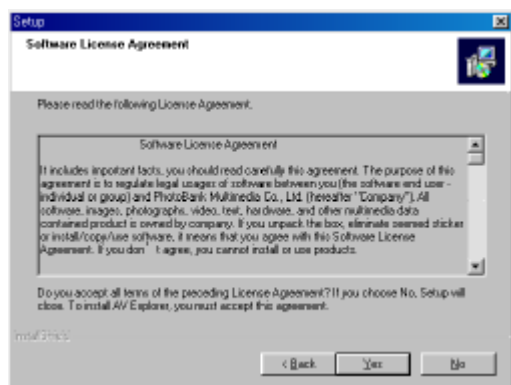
Setup

Software License Agreement

Please read the following License Agreement.

Software License Agreement

It includes important facts, you should read carefully this agreement. The purpose of this agreement is to regulate legal usages of software between you (the software end user - individual or group) and PhotoBank Multimedia Co., Ltd. (hereafter "Company"). All software, images, photographs, video, text, hardware, and other multimedia data contained product is owned by company. If you unpack the box, eliminate seemed sticker or install/copy/use software, it means that you agree with this Software License Agreement. If you don't agree, you cannot install or use products.

Do you accept all terms of the preceding License Agreement? If you choose No, Setup will close. To install AV Explorer, you must accept this agreement.

InstallShield

< Back   Yes   No